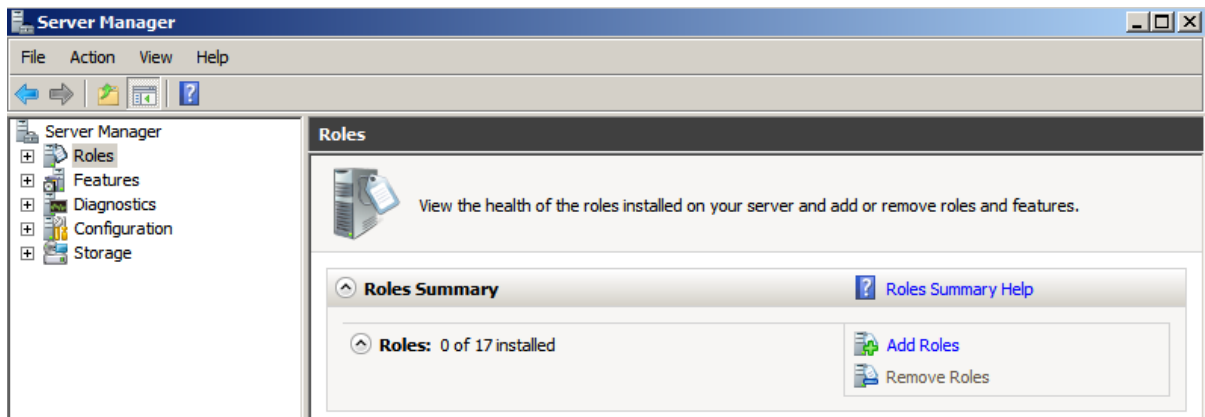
Server Manager

File Action View Help

Server Manager
Roles
Features
Diagnostics
Configuration
Storage

Roles

View the health of the roles installed on your server and add or remove roles and features.

Roles Summary

Roles Summary Help

Roles: 0 of 17 installed

Add Roles

Remove Roles